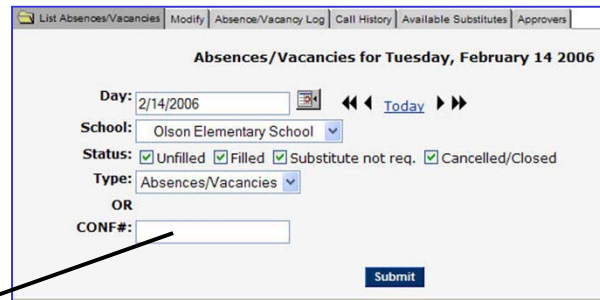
List Absences/Vacancies | Modify | Absence/Vacancy Log | Call History | Available Substitutes | Approvers

Absences/Vacancies for Tuesday, February 14 2006

Day: 2/14/2006 Today

School: Olson Elementary School

Status: Unfilled Filled Substitute not req. Cancelled/Closed

Type: Absences/Vacancies

OR

CONF#:

Submit